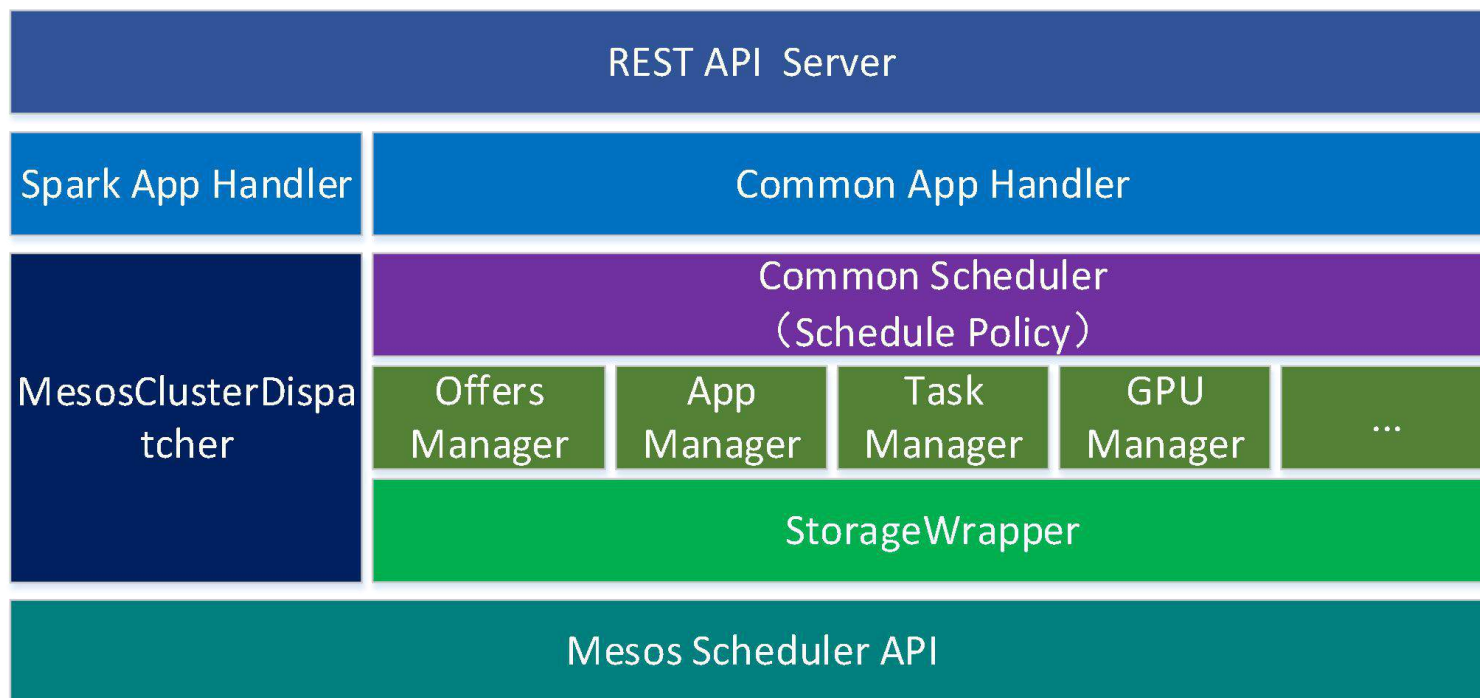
REST API Server

Spark App Handler

Common App Handler

MesosClusterDispatcher

Common Scheduler
（Schedule Policy）

Offers Manager

App Manager

Task Manager

GPU Manager

...

StorageWrapper

Mesos Scheduler API